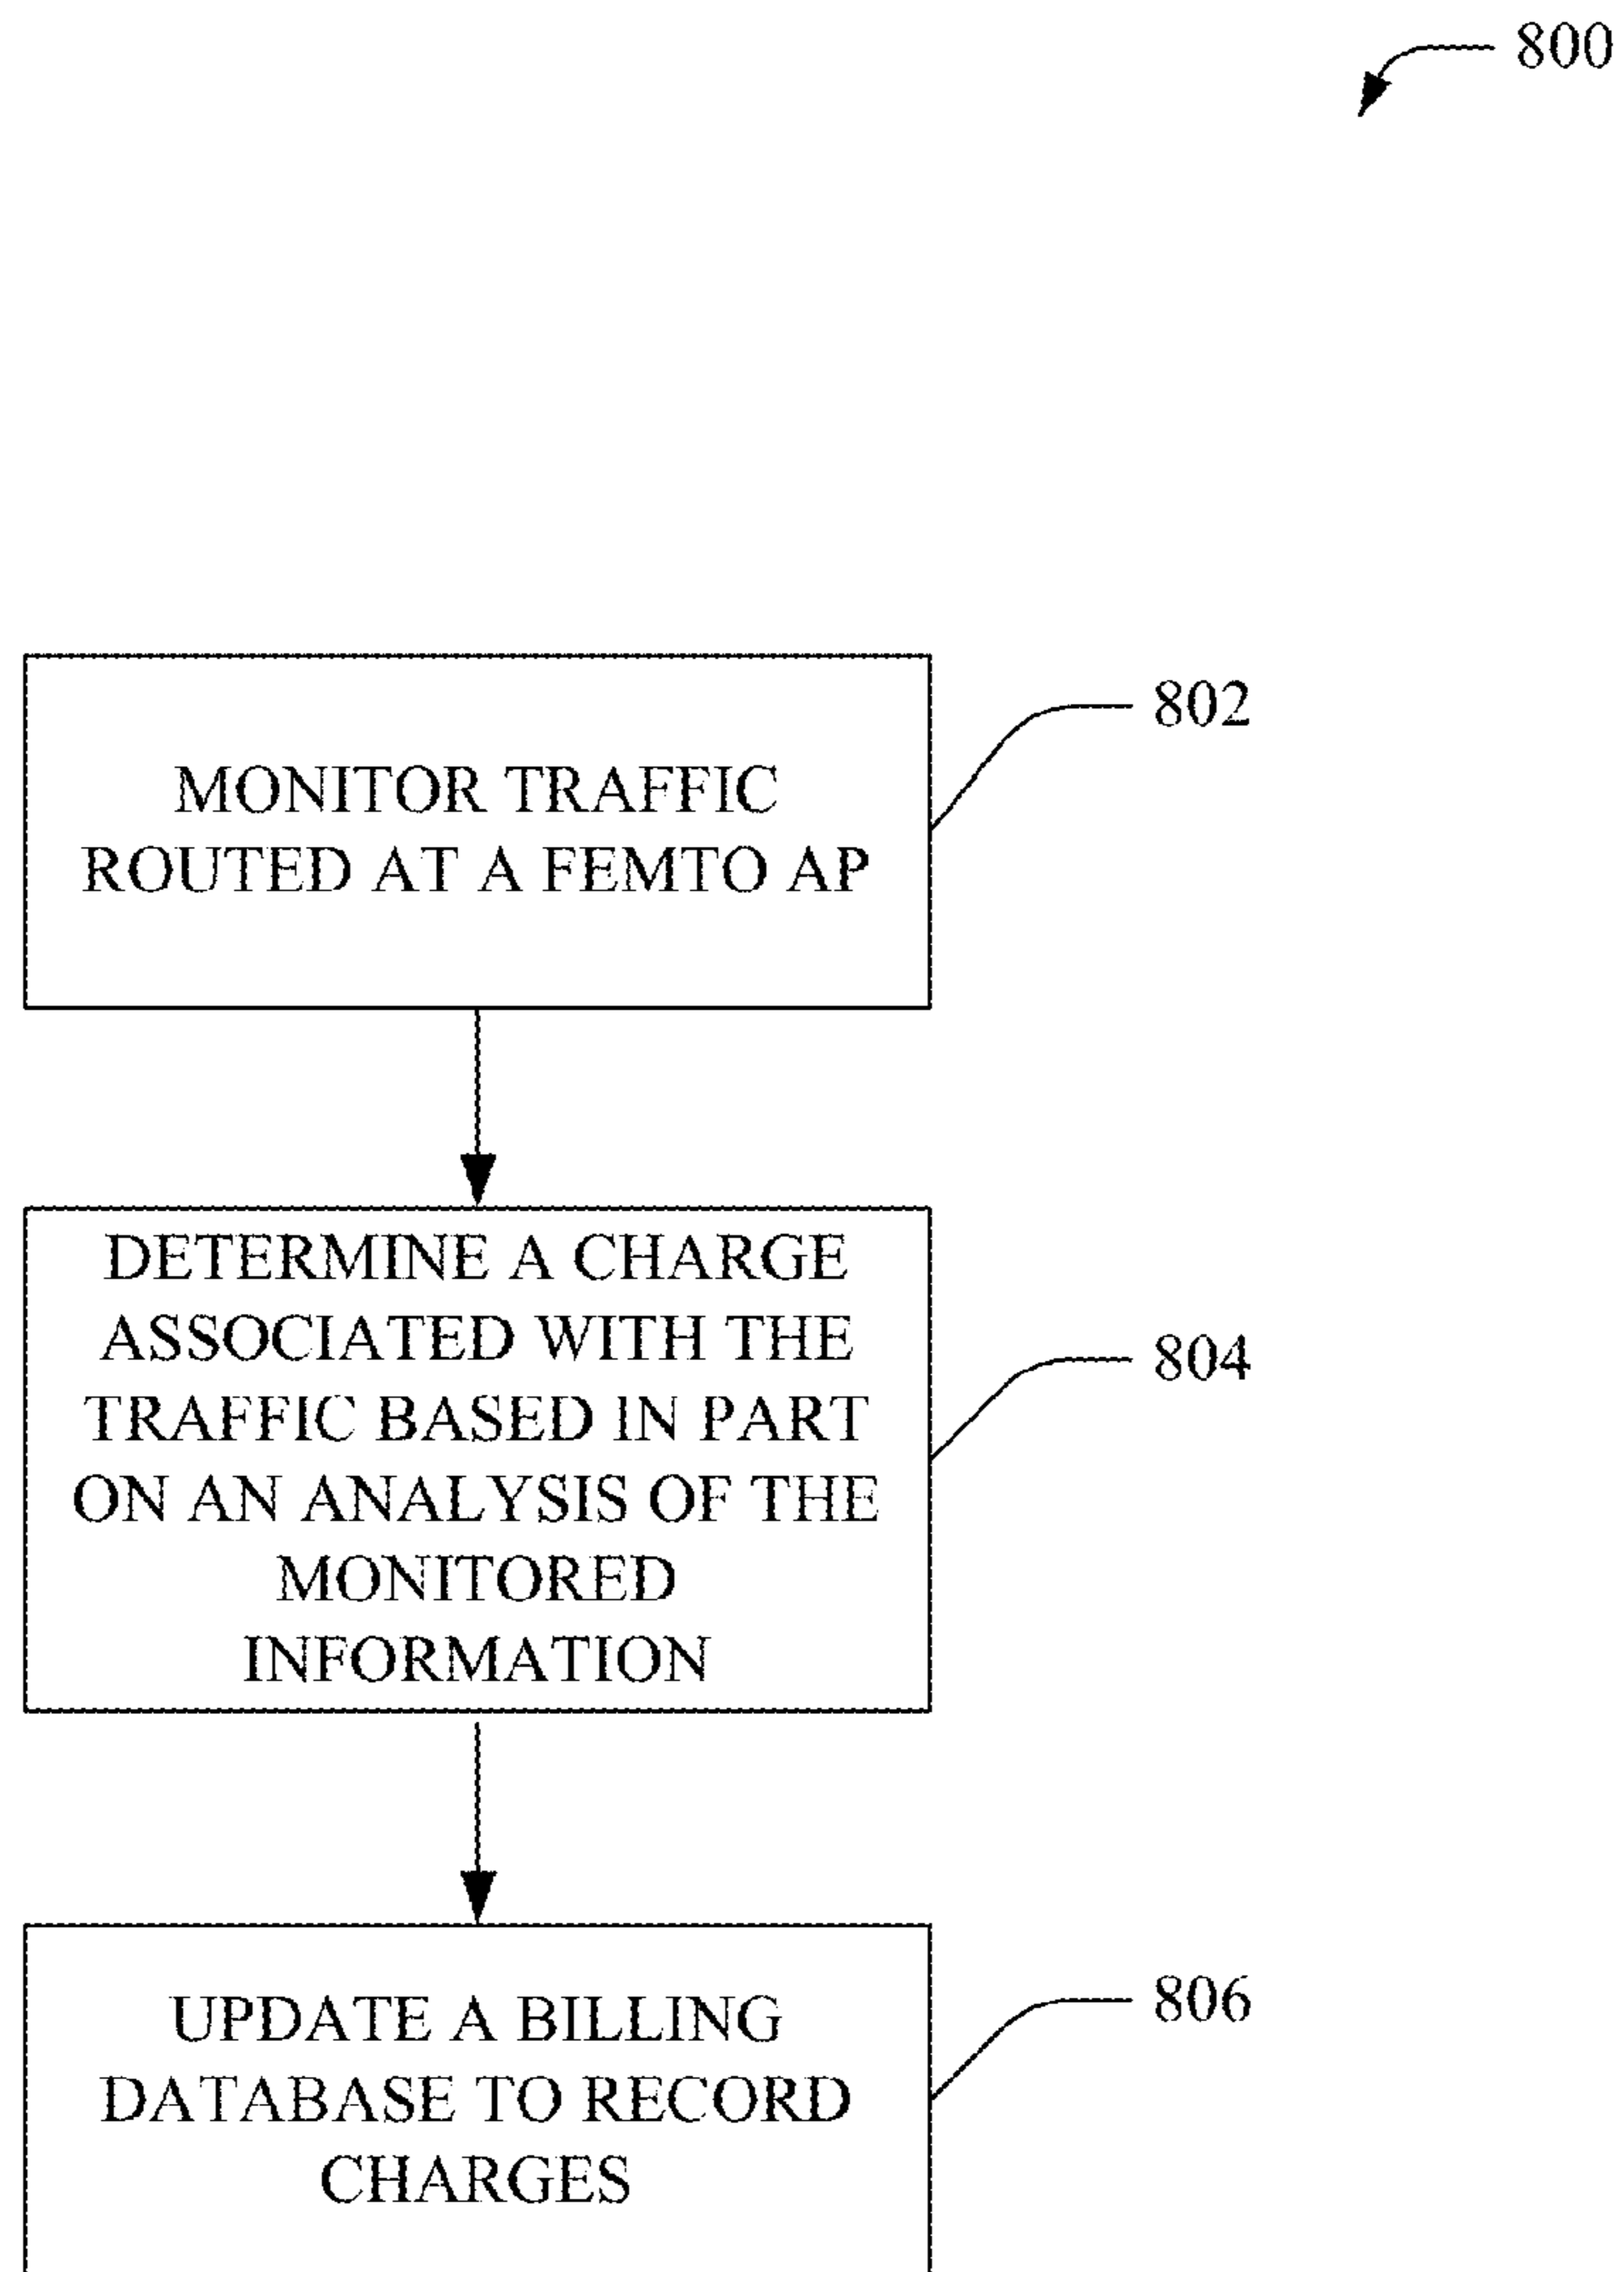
800

MONITOR TRAFFIC ROUTED AT A FEMTO AP

802

DETERMINE A CHARGE ASSOCIATED WITH THE TRAFFIC BASED IN PART ON AN ANALYSIS OF THE MONITORED INFORMATION

804

UPDATE A BILLING DATABASE TO RECORD CHARGES

806